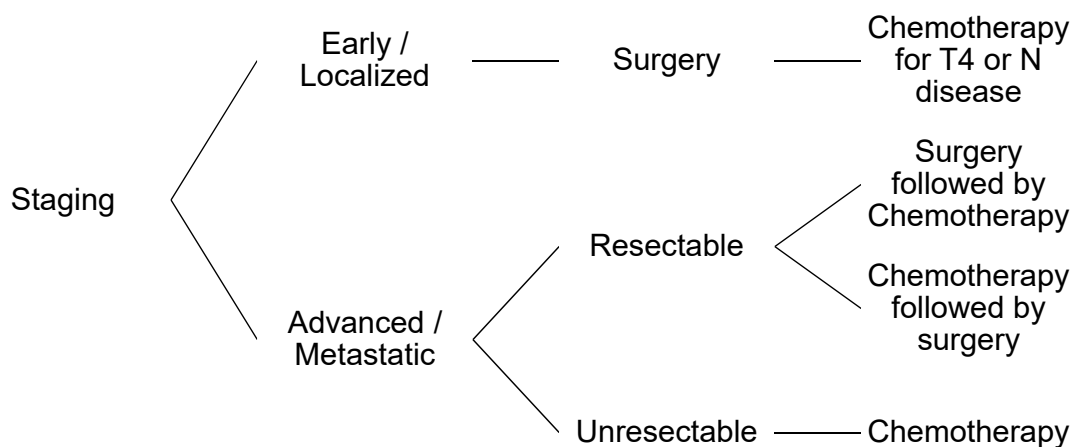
Staging

Early / Localized

Surgery

Chemotherapy for T4 or N disease

Advanced / Metastatic

Resectable

Surgery followed by Chemotherapy

Chemotherapy followed by surgery

Unresectable

Chemotherapy